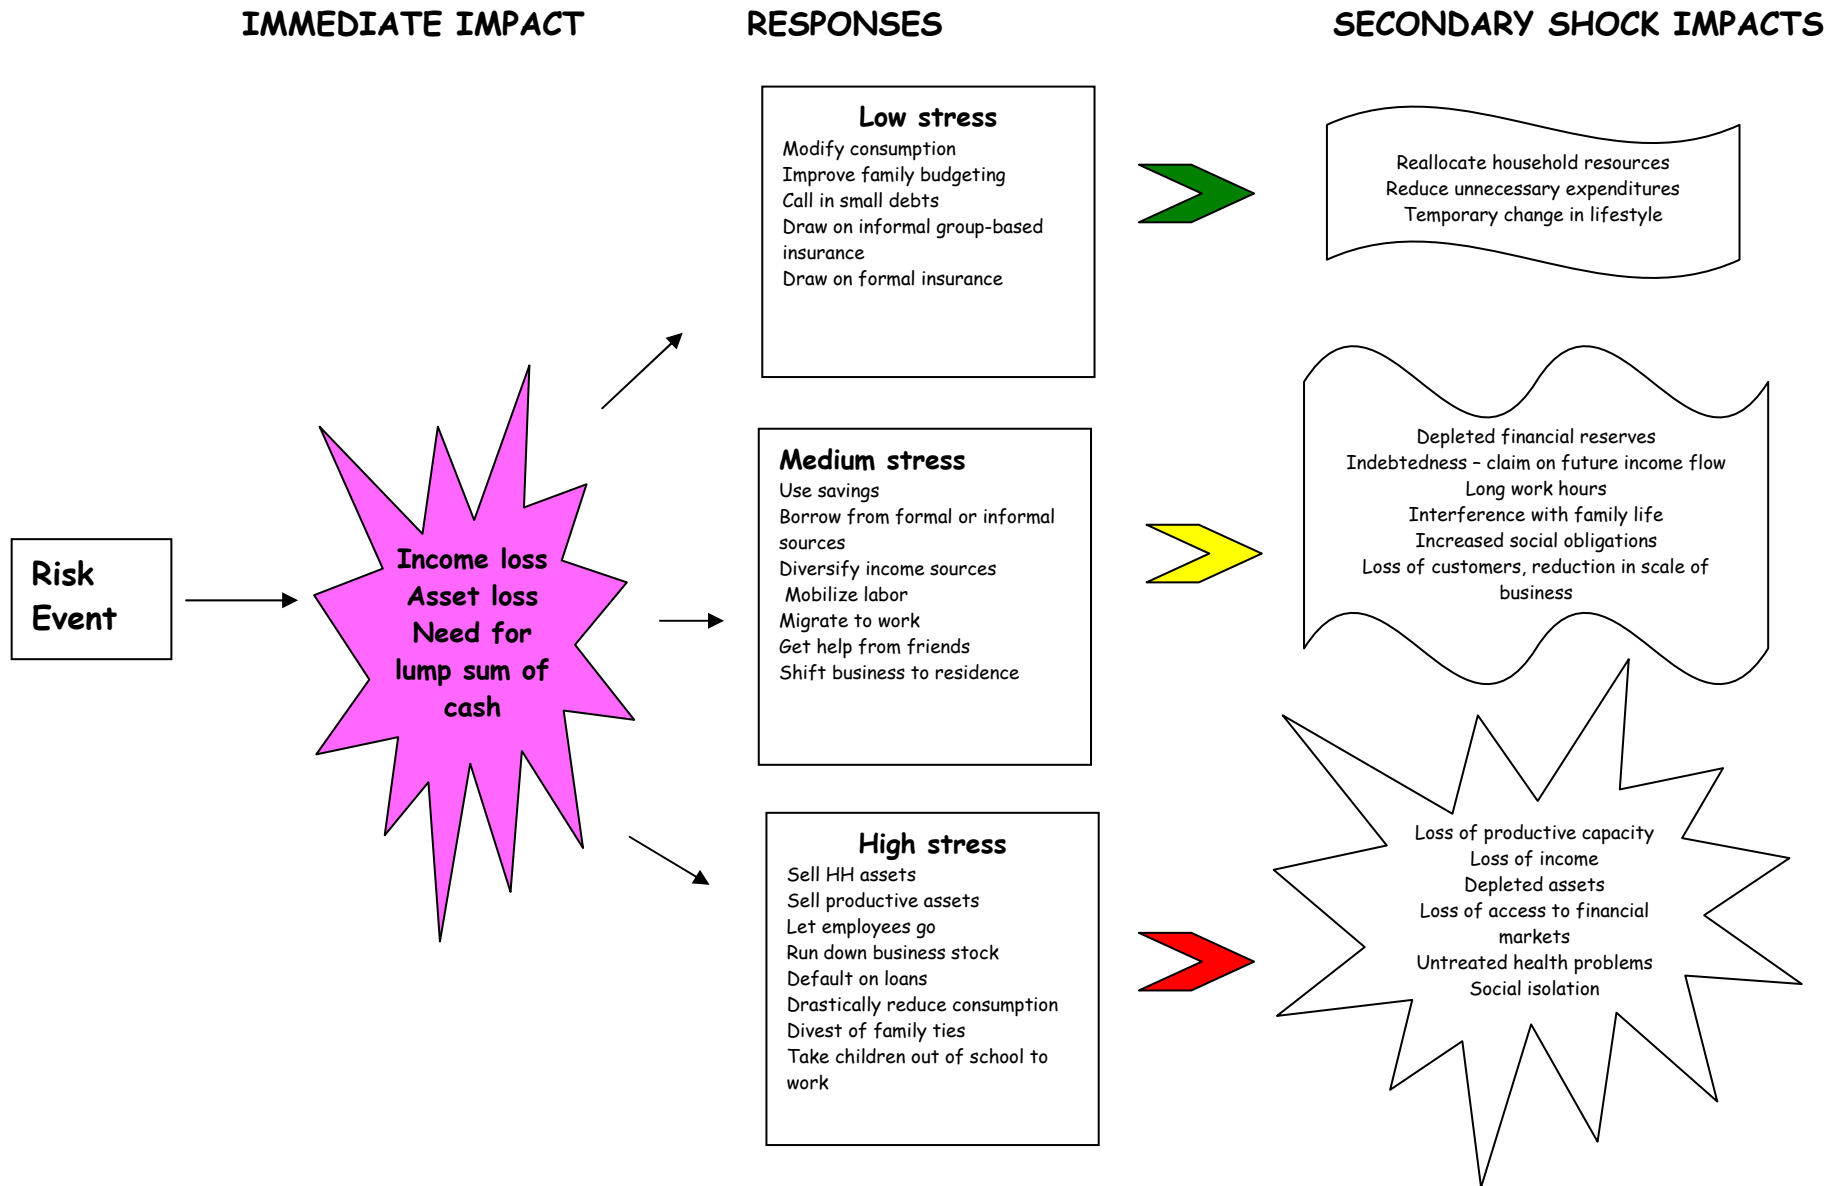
IMMEDIATE IMPACT

RESPONSES

SECONDARY SHOCK IMPACTS

Risk Event

Income loss
Asset loss
Need for lump sum of cash

Low stress
Modify consumption
Improve family budgeting
Call in small debts
Draw on informal group-based insurance
Draw on formal insurance

Medium stress
Use savings
Borrow from formal or informal sources
Diversify income sources
Mobilize labor
Migrate to work
Get help from friends
Shift business to residence

High stress
Sell HH assets
Sell productive assets
Let employees go
Run down business stock
Default on loans
Drastically reduce consumption
Divest of family ties
Take children out of school to work

Reallocate household resources
Reduce unnecessary expenditures
Temporary change in lifestyle

Depleted financial reserves
Indebtedness – claim on future income flow
Long work hours
Interference with family life
Increased social obligations
Loss of customers, reduction in scale of business

Loss of productive capacity
Loss of income
Depleted assets
Loss of access to financial markets
Untreated health problems
Social isolation